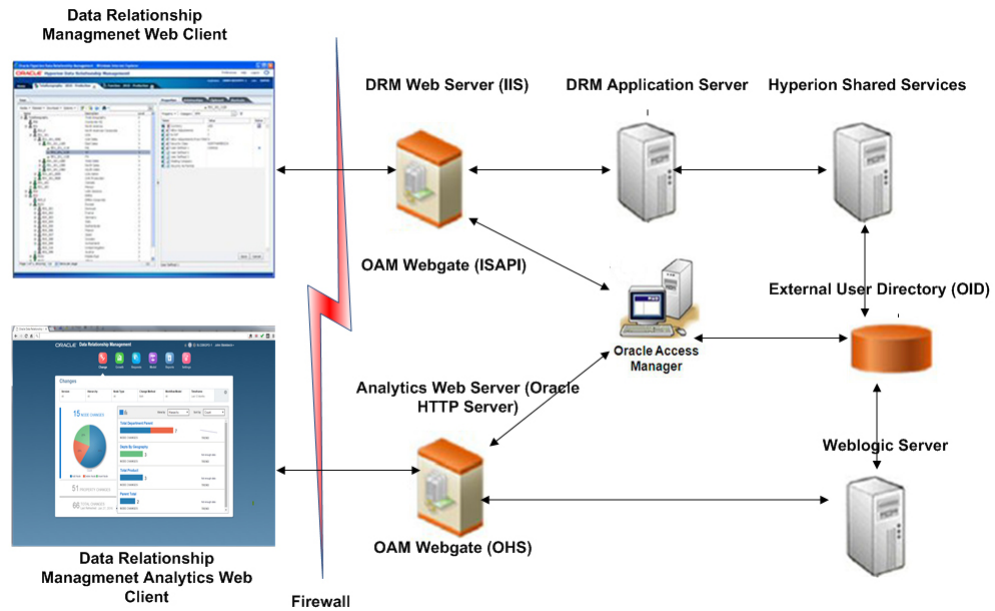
Data Relationship Managmenet Web Client

DRM Web Server (IIS)

DRM Application Server

Hyperion Shared Services

OAM Webgate (ISAPI)

External User Directory (OID)

Oracle Access Manager

Analytics Web Server (Oracle HTTP Server)

Weblogic Server

OAM Webgate (OHS)

Data Relationship Managmenet Analytics Web Client

Firewall